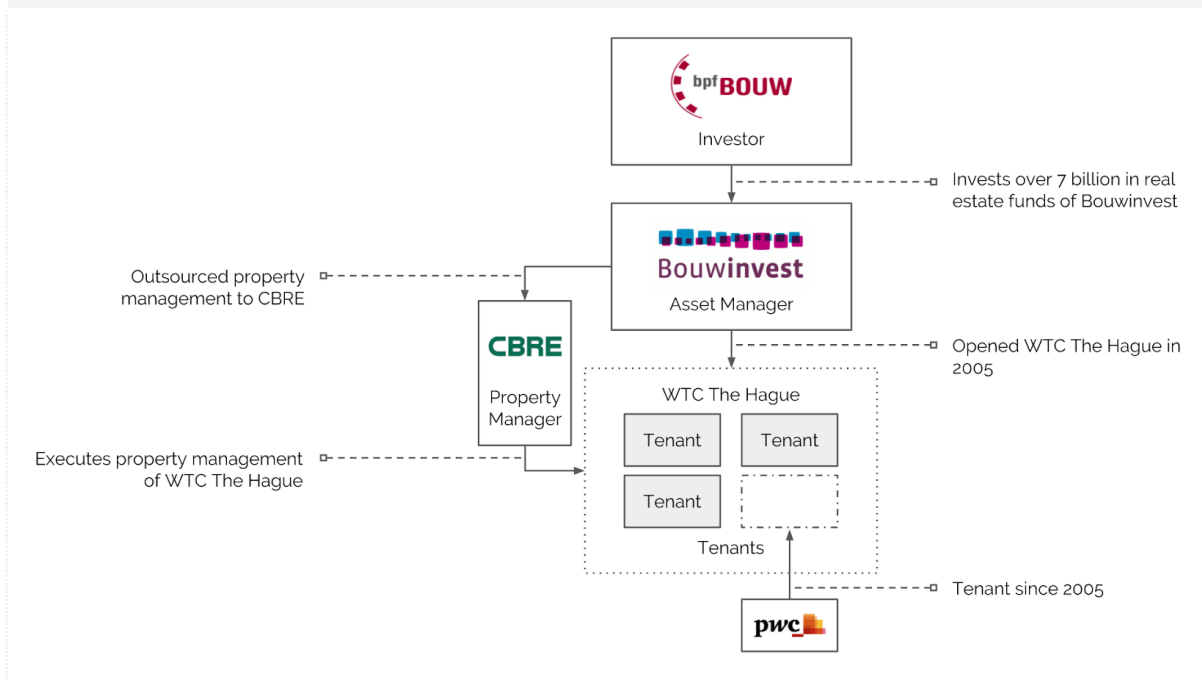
bpf BOUW

Investor

Invests over 7 billion in real estate funds of Bouwinvest

Bouwinvest

Asset Manager

Outsourced property management to CBRE

CBRE

Property Manager

Opened WTC The Hague in 2005

WTC The Hague

Tenant

Tenant

Tenant

Tenants

Executes property management of WTC The Hague

Tenant since 2005

pwc